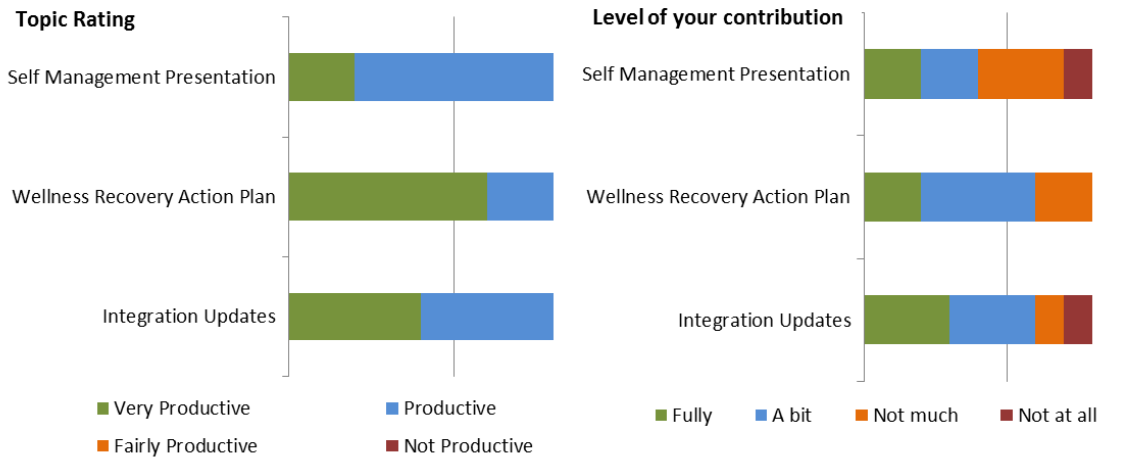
Topic Rating

Self Management Presentation

Wellness Recovery Action Plan

Integration Updates

Very Productive
Productive
Fairly Productive
Not Productive

Level of your contribution

Self Management Presentation

Wellness Recovery Action Plan

Integration Updates

Fully
A bit
Not much
Not at all